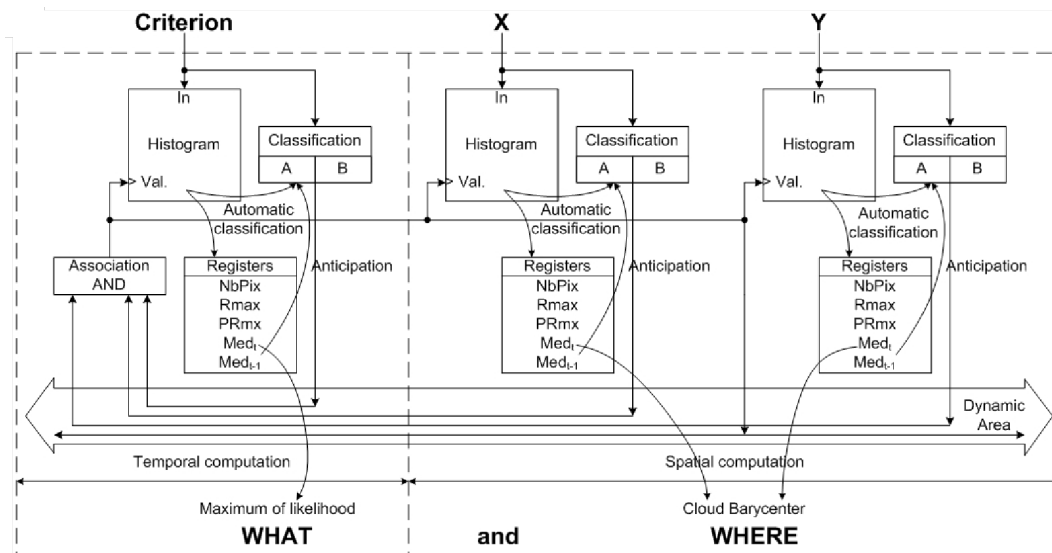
Criterion

In

Histogram

Val.

Classification

A | B

Automatic classification

Association AND

Registers
NbPix
Rmax
PRmx
$Med_t$
$Med_{t-1}$

Anticipation

X

In

Histogram

Val.

Classification

A | B

Automatic classification

Registers
NbPix
Rmax
PRmx
$Med_t$
$Med_{t-1}$

Anticipation

Y

In

Histogram

Val.

Classification

A | B

Automatic classification

Registers
NbPix
Rmax
PRmx
$Med_t$
$Med_{t-1}$

Anticipation

Dynamic Area

Temporal computation

Spatial computation

Maximum of likelihood

Cloud Barycenter

WHAT and WHERE